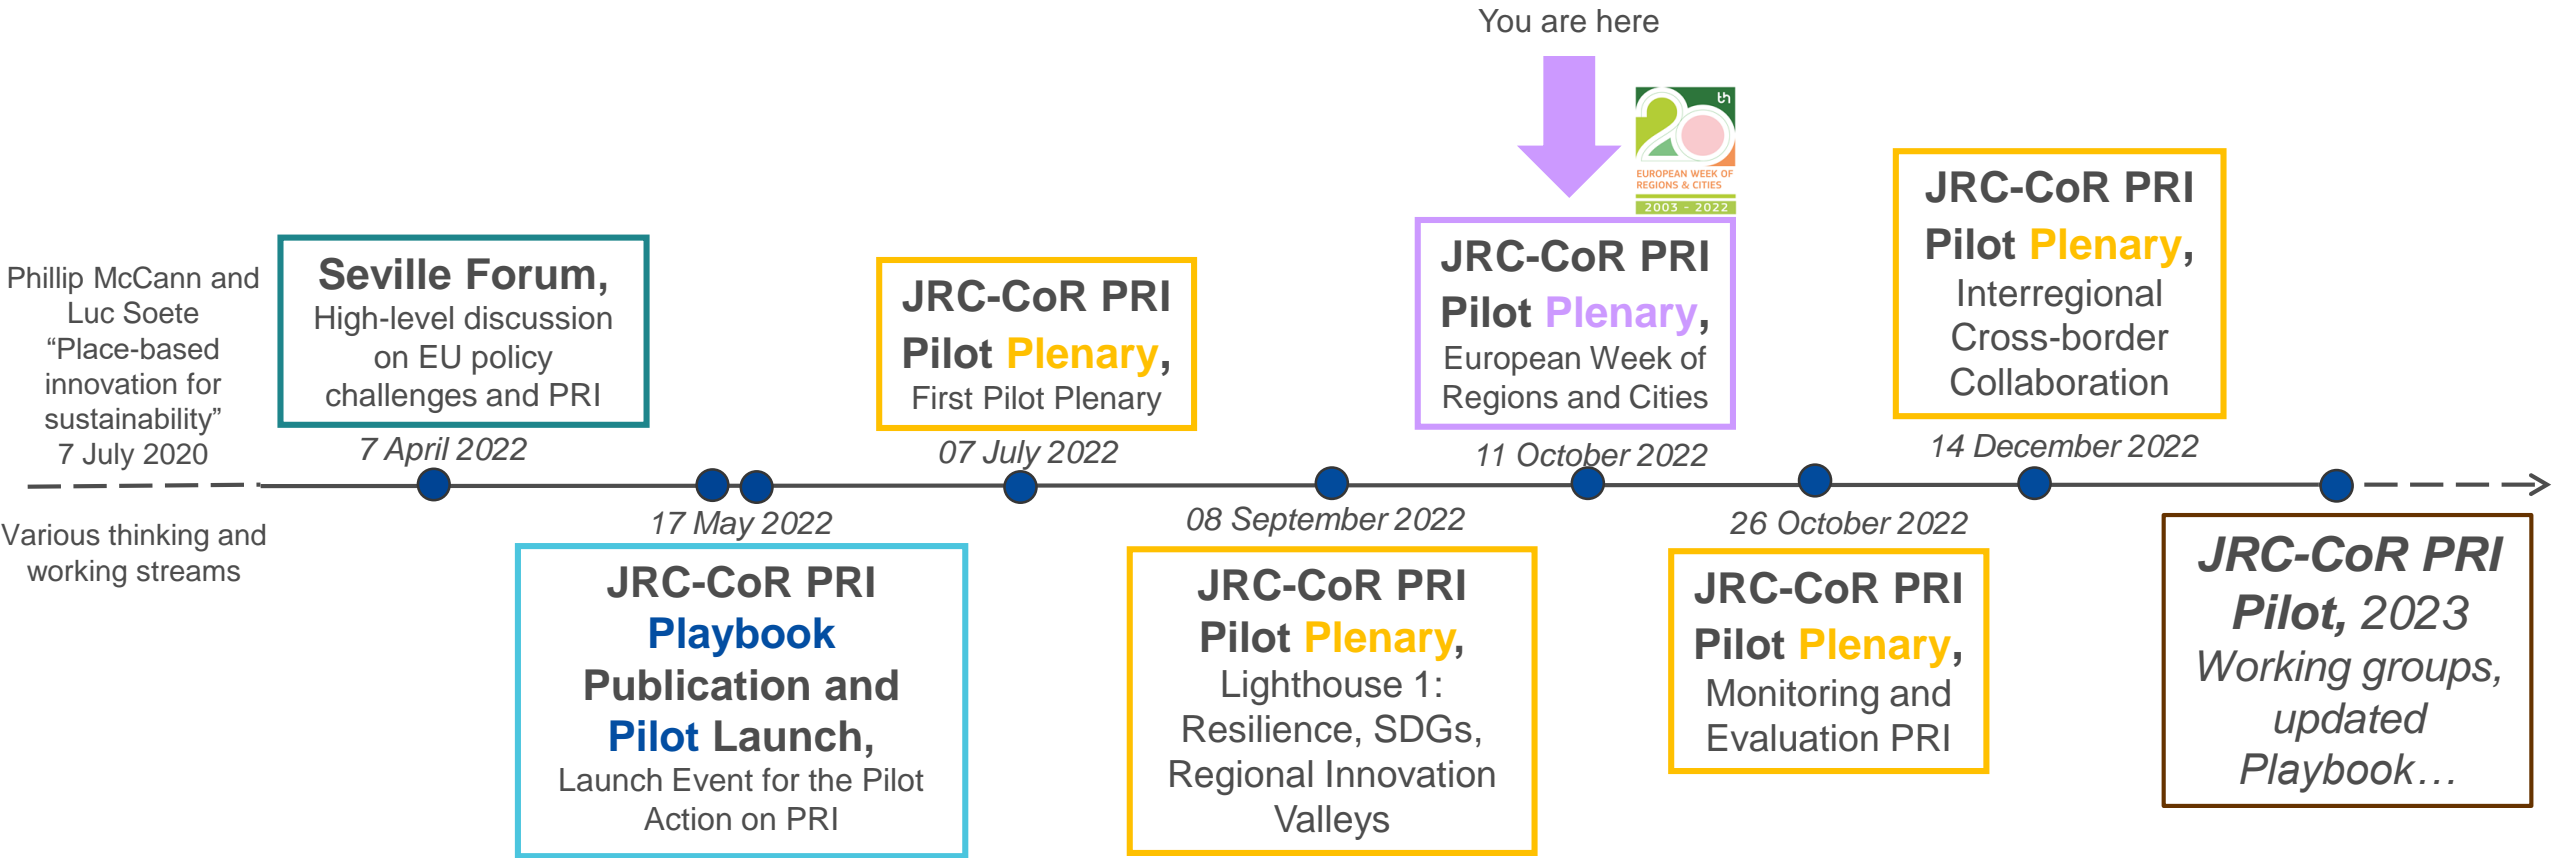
You are here

20th EUROPEAN WEEK OF REGIONS & CITIES 2003 - 2022

Phillip McCann and Luc Soete “Place-based innovation for sustainability” 7 July 2020

Various thinking and working streams

Seville Forum, High-level discussion on EU policy challenges and PRI

7 April 2022

17 May 2022

JRC-CoR PRI Playbook Publication and Pilot Launch, Launch Event for the Pilot Action on PRI

JRC-CoR PRI Pilot Plenary, First Pilot Plenary

07 July 2022

08 September 2022

JRC-CoR PRI Pilot Plenary, Lighthouse 1: Resilience, SDGs, Regional Innovation Valleys

JRC-CoR PRI Pilot Plenary, European Week of Regions and Cities

11 October 2022

26 October 2022

JRC-CoR PRI Pilot Plenary, Monitoring and Evaluation PRI

JRC-CoR PRI Pilot Plenary, Interregional Cross-border Collaboration

14 December 2022

JRC-CoR PRI Pilot, 2023 Working groups, updated Playbook…